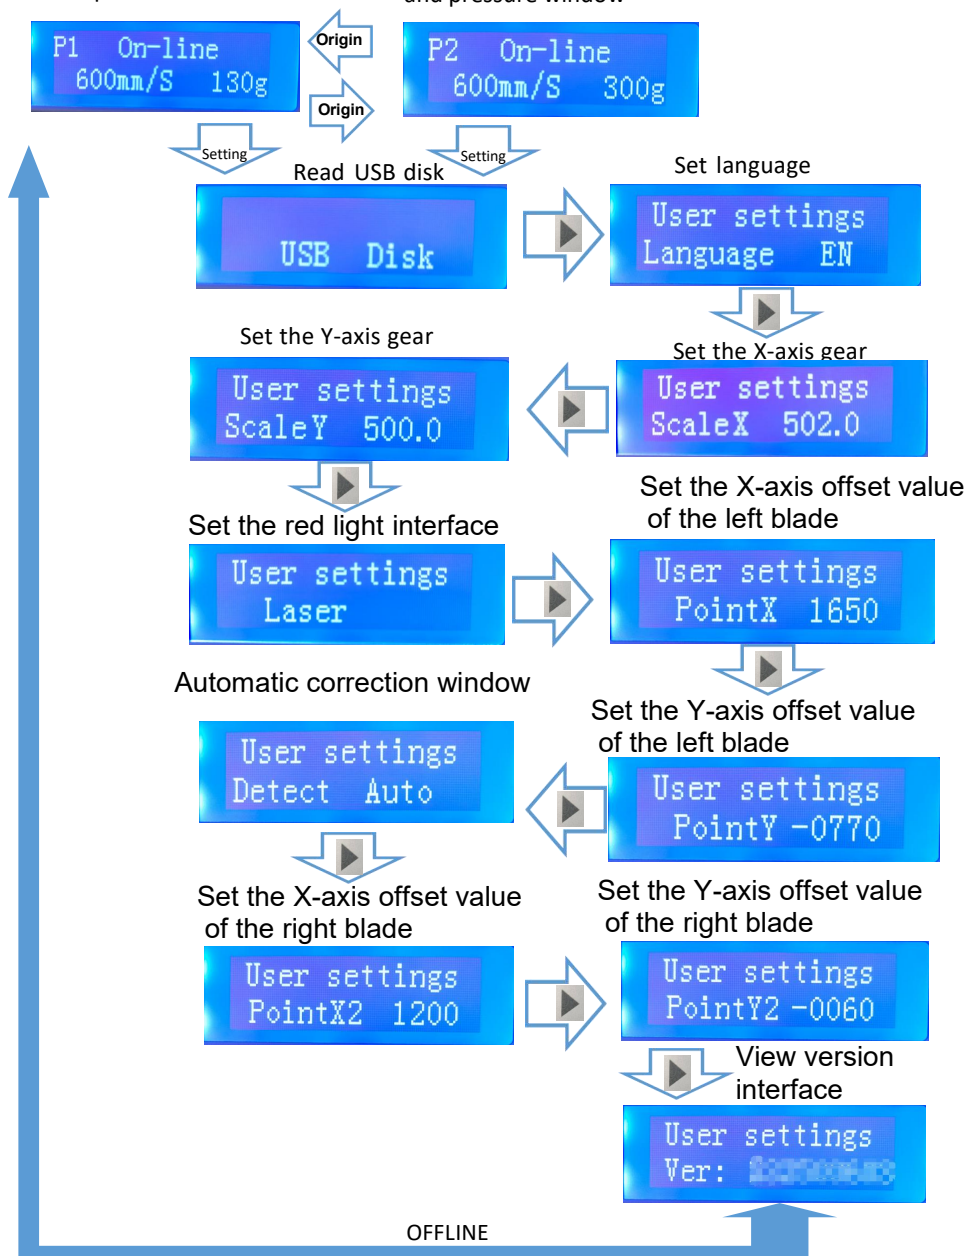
and pressure window

P1 On-line
600mm/S 130g

Origin

Origin

P2 On-line
600mm/S 300g

Setting

Setting

Read USB disk

USB Disk

Set language

User settings
Language EN

Set the X-axis gear

User settings
ScaleX 502.0

Set the Y-axis gear

User settings
ScaleY 500.0

Set the red light interface

User settings
Laser

Set the X-axis offset value of the left blade

User settings
PointX 1650

Automatic correction window

Set the Y-axis offset value of the left blade

User settings
PointY -0770

User settings
Detect Auto

Set the X-axis offset value of the right blade

User settings
PointX2 1200

Set the Y-axis offset value of the right blade

User settings
PointY2 -0060

View version interface

User settings
Ver: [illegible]

OFFLINE